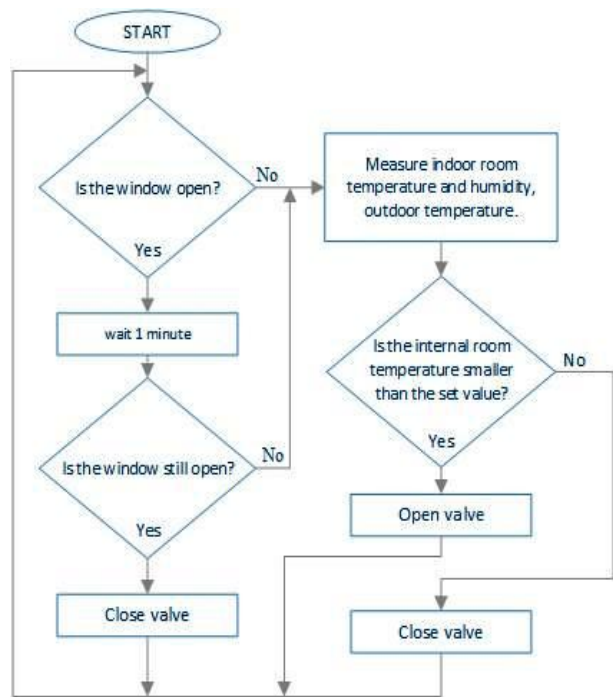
START

Is the window open?

No

Yes

Measure indoor room temperature and humidity, outdoor temperature.

wait 1 minute

Is the internal room temperature smaller than the set value?

No

Yes

Is the window still open?

No

Yes

Open valve

Close valve

Close valve